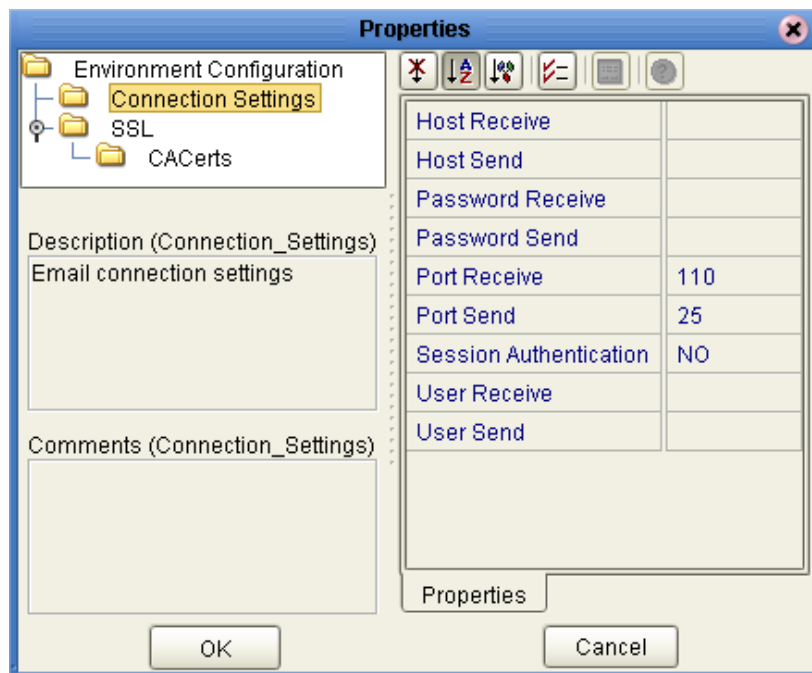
Properties

Environment Configuration
Connection Settings
SSL
CACerts

Description (Connection_Settings)
Email connection settings

Comments (Connection_Settings)

| | |
|---|---|
| Host Receive | |
| Host Send | |
| Password Receive | |
| Password Send | |
| Port Receive | 110 |
| Port Send | 25 |
| Session Authentication | NO |
| User Receive | |
| User Send | |

Properties

OK

Cancel